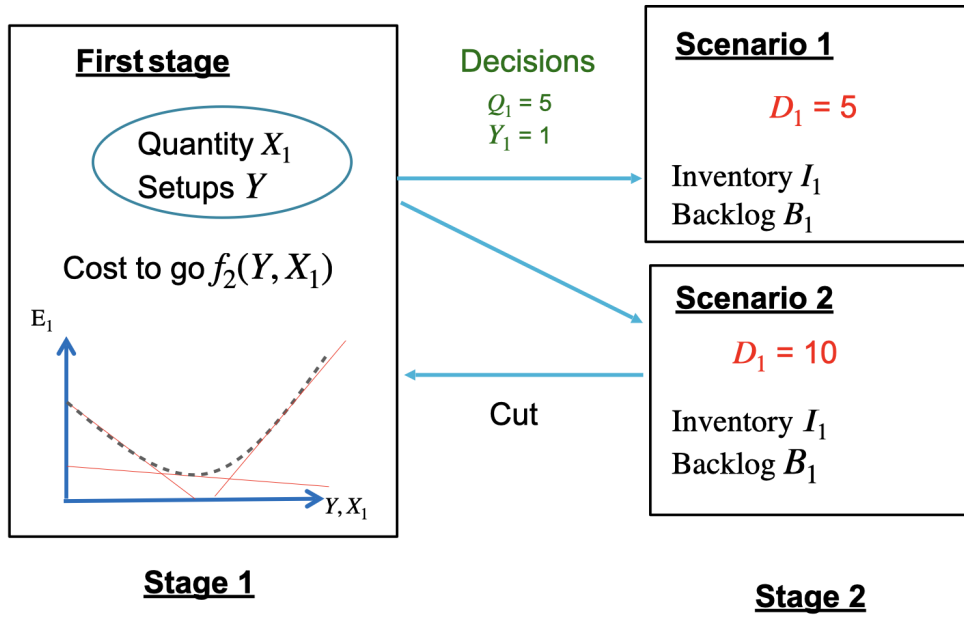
First stage

Quantity $X_1$
Setups $Y$

Cost to go $f_2(Y, X_1)$

$E_1$

$Y, X_1$

Stage 1

Decisions
$Q_1 = 5$
$Y_1 = 1$

Cut

Scenario 1

$D_1 = 5$

Inventory $I_1$
Backlog $B_1$

Scenario 2

$D_1 = 10$

Inventory $I_1$
Backlog $B_1$

Stage 2